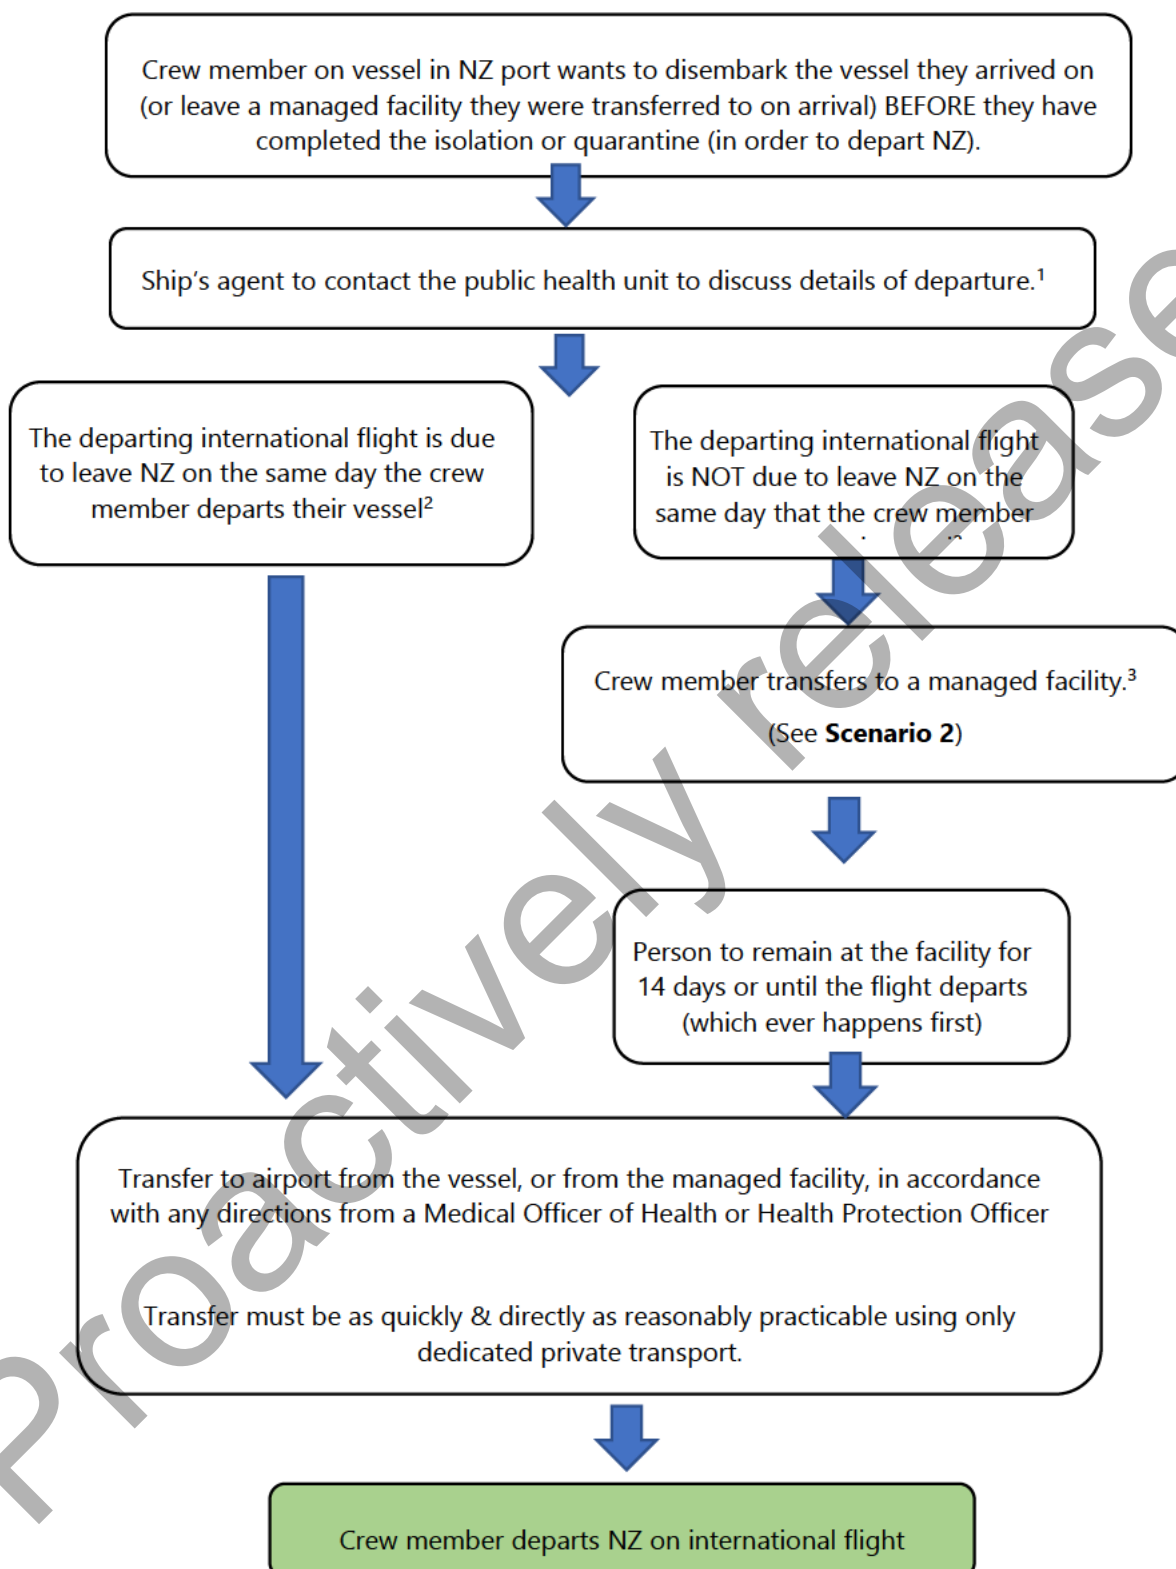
Crew member on vessel in NZ port wants to disembark the vessel they arrived on (or leave a managed facility they were transferred to on arrival) BEFORE they have completed the isolation or quarantine (in order to depart NZ).

Ship's agent to contact the public health unit to discuss details of departure.$^1$

The departing international flight is due to leave NZ on the same day the crew member departs their vessel$^2$

The departing international flight is NOT due to leave NZ on the same day that the crew member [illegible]

Crew member transfers to a managed facility.$^3$

(See **Scenario 2**)

Person to remain at the facility for 14 days or until the flight departs (which ever happens first)

Transfer to airport from the vessel, or from the managed facility, in accordance with any directions from a Medical Officer of Health or Health Protection Officer

Transfer must be as quickly & directly as reasonably practicable using only dedicated private transport.

Crew member departs NZ on international flight

Proactively release